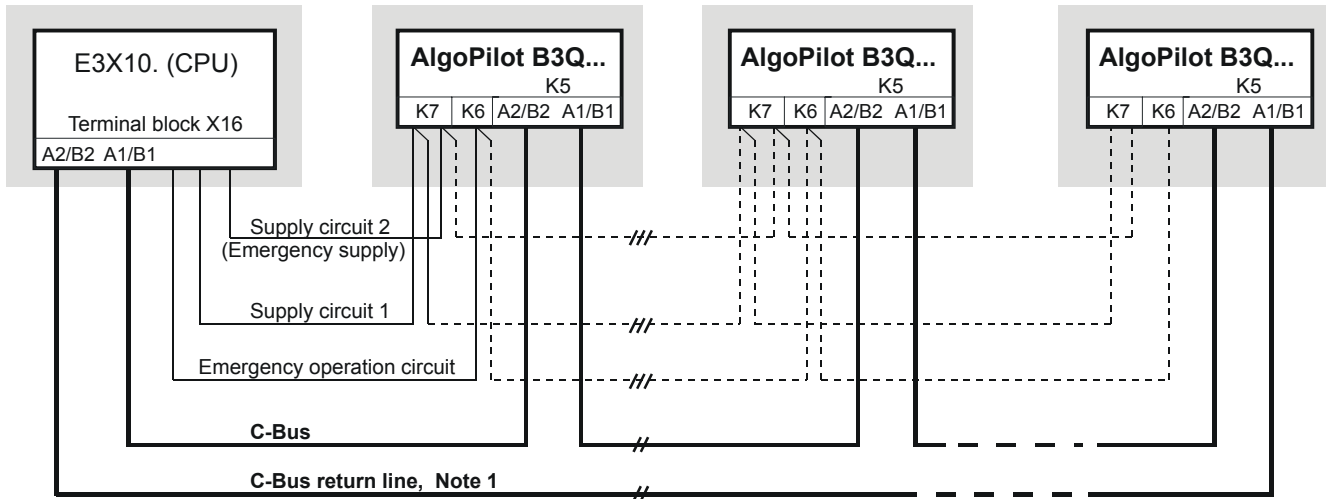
E3X10. (CPU)

Terminal block X16

A2/B2 A1/B1

AlgoPilot B3Q...

K5

K7 K6 A2/B2 A1/B1

AlgoPilot B3Q...

K5

K7 K6 A2/B2 A1/B1

AlgoPilot B3Q...

K5

K7 K6 A2/B2 A1/B1

Supply circuit 2 (Emergency supply)

Supply circuit 1

Emergency operation circuit

C-Bus

C-Bus return line, Note 1